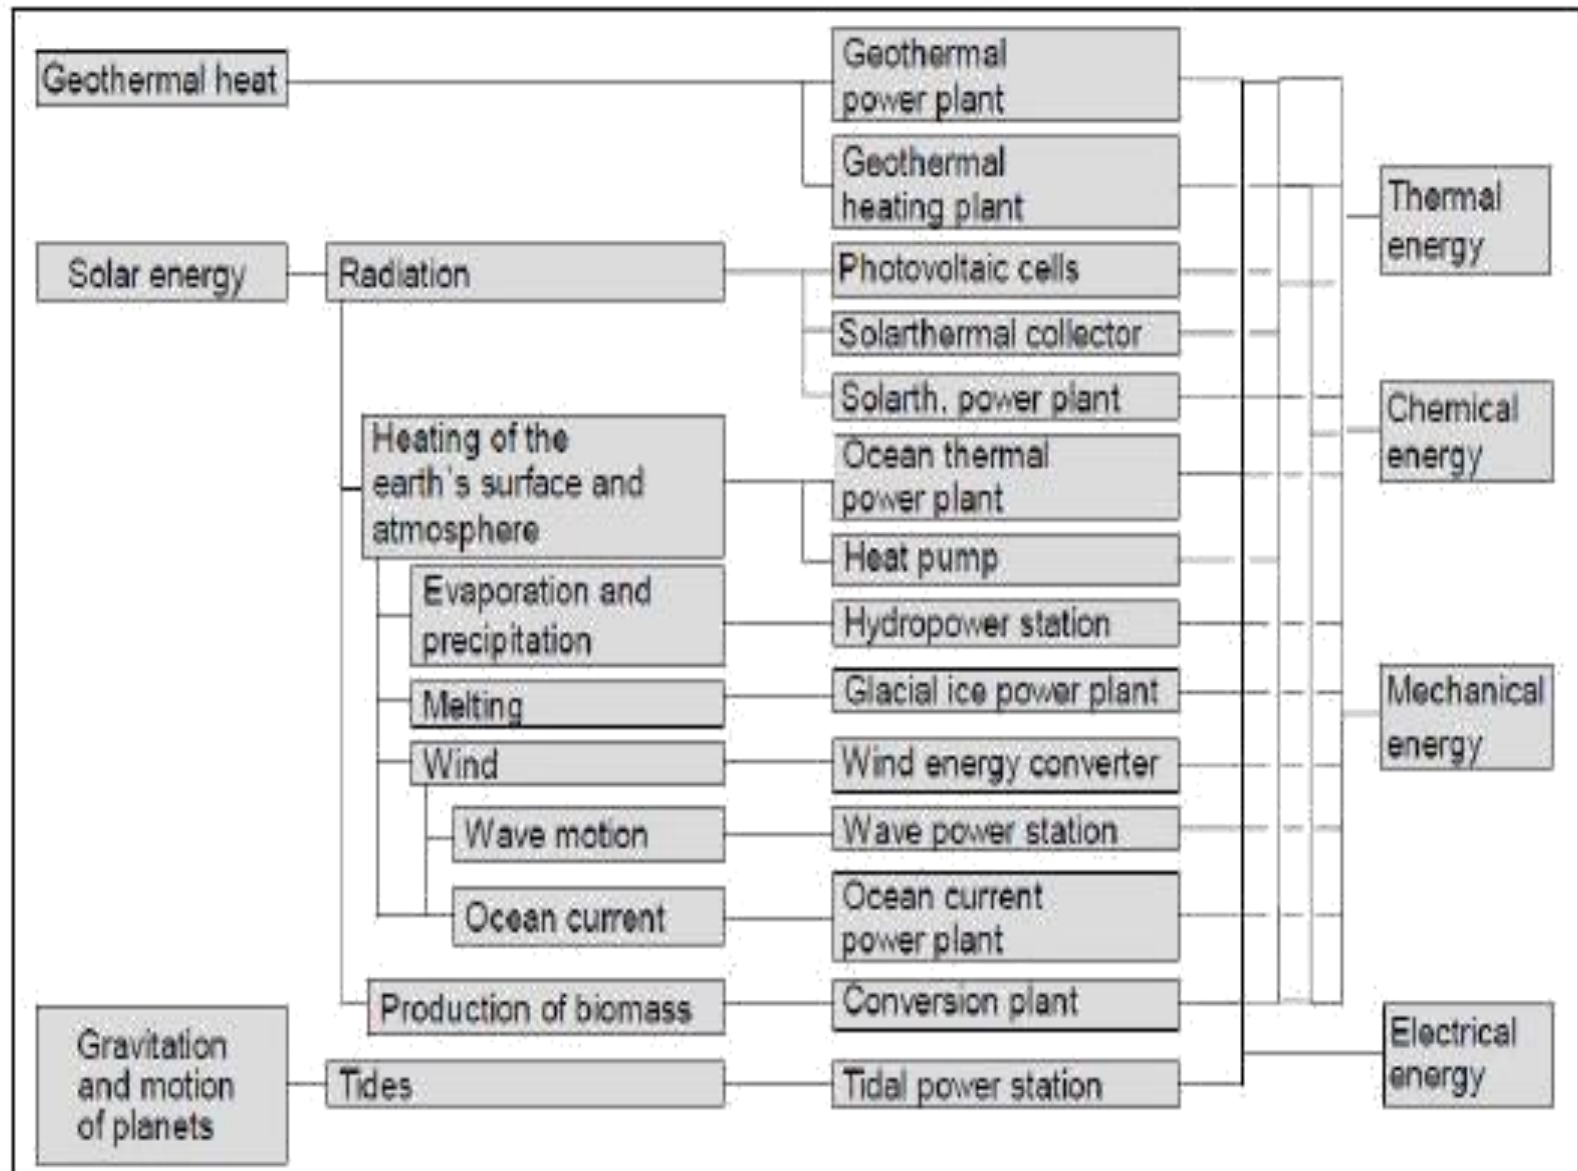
Geothermal heat

Solar energy

Radiation

Heating of the earth's surface and atmosphere

Evaporation and precipitation

Melting

Wind

Wave motion

Ocean current

Production of biomass

Gravitation and motion of planets

Tides

Geothermal power plant

Geothermal heating plant

Photovoltaic cells

Solarthermal collector

Solarth. power plant

Ocean thermal power plant

Heat pump

Hydropower station

Glacial ice power plant

Wind energy converter

Wave power station

Ocean current power plant

Conversion plant

Tidal power station

Thermal energy

Chemical energy

Mechanical energy

Electrical energy